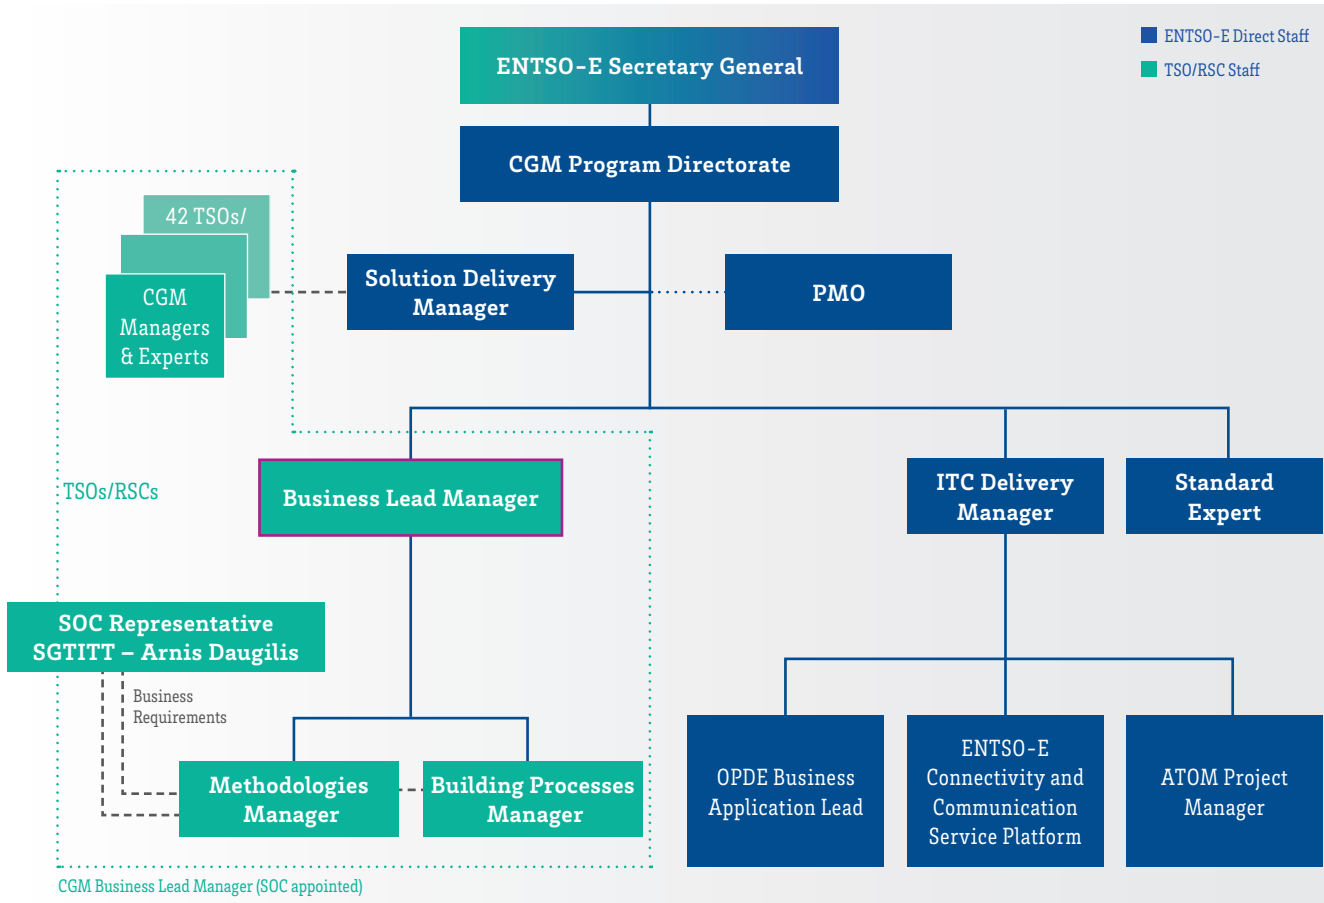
ENTSO-E Direct Staff
TSO/RSC Staff

ENTSO-E Secretary General

CGM Program Directorate

42 TSOs/
CGM Managers & Experts

Solution Delivery Manager

PMO

TSOs/RSCs

Business Lead Manager

ITC Delivery Manager

Standard Expert

SOC Representative SGTITT – Arnis Daugilis

Business Requirements

Methodologies Manager

Building Processes Manager

OPDE Business Application Lead

ENTSO-E Connectivity and Communication Service Platform

ATOM Project Manager

CGM Business Lead Manager (SOC appointed)